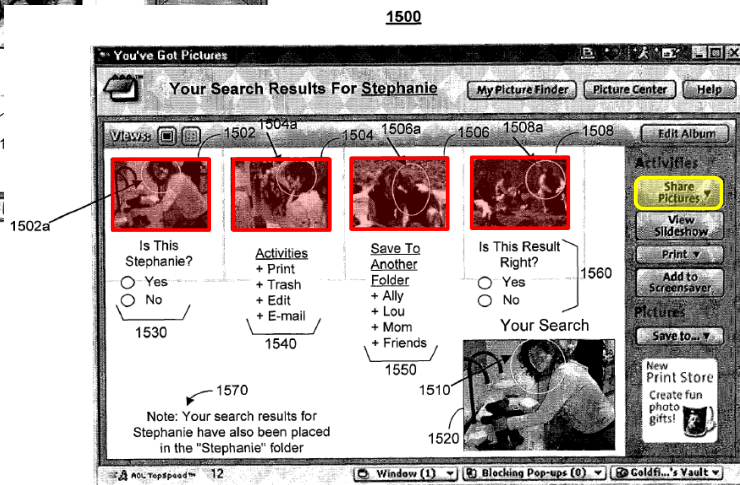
1500

You've Got Pictures

Your Search Results For Stephanie

My Picture Finder | Picture Center | Help

Views:

1502 1504a 1504 1506a 1506 1508a 1508

Edit Album

Activities

Share Pictures

View Slideshow

Print

Add to Screensaver

Pictures

Save to...

1502a

Is This Stephanie?
○ Yes
○ No

1530

Activities
+ Print
+ Trash
+ Edit
+ E-mail

1540

Save To Another Folder
+ Ally
+ Lou
+ Mom
+ Friends

1550

Is This Result Right?
○ Yes
○ No

1560

Your Search

1510

1520

1570

Note: Your search results for Stephanie have also been placed in the "Stephanie" folder

New Print Store
Create fun photo gifts!

AOL TopSpeed 12

Window (1) | Blocking Pop-ups (0) | Goldfi...'s Vault